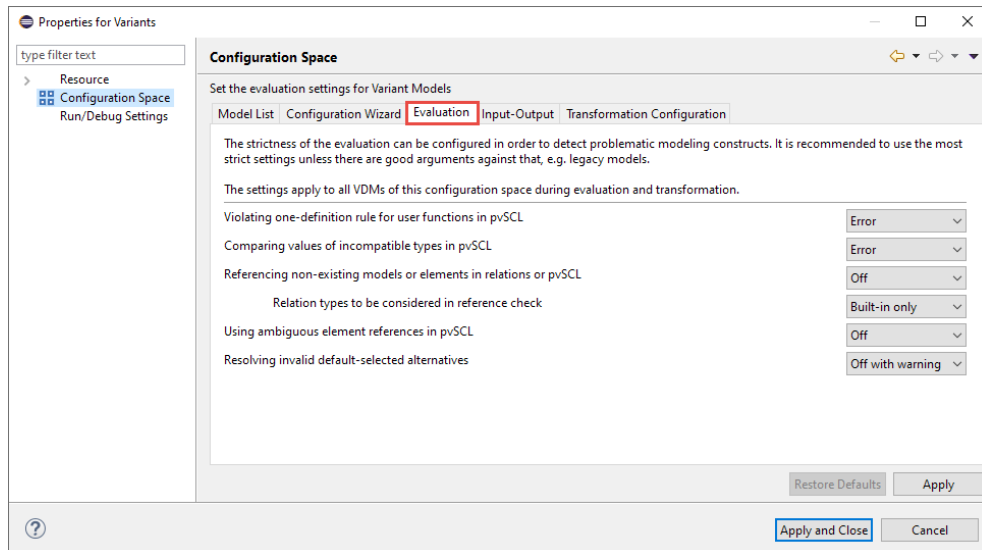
Properties for Variants

type filter text

Resource
Configuration Space
Run/Debug Settings

Configuration Space

Set the evaluation settings for Variant Models

Model List | Configuration Wizard | Evaluation | Input-Output | Transformation Configuration

The strictness of the evaluation can be configured in order to detect problematic modeling constructs. It is recommended to use the most strict settings unless there are good arguments against that, e.g. legacy models.

The settings apply to all VDMs of this configuration space during evaluation and transformation.

| | |
|---|---|
| Violating one-definition rule for user functions in pvSCL | Error |
| Comparing values of incompatible types in pvSCL | Error |
| Referencing non-existing models or elements in relations or pvSCL | Off |
| Relation types to be considered in reference check | Built-in only |
| Using ambiguous element references in pvSCL | Off |
| Resolving invalid default-selected alternatives | Off with warning |

Restore Defaults
Apply

Apply and Close
Cancel